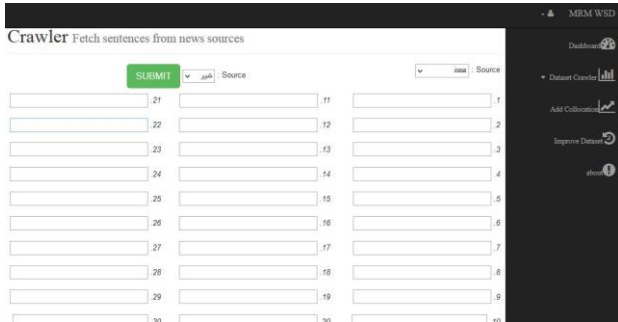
MRM WSD

Crawler Fetch sentences from news sources

SUBMIT خبر Source

isna Source

Dashboard

Dataset Crawler

Add Collocation

Improve Dataset

about

21 11 1
22 12 2
23 13 3
24 14 4
25 15 5
26 16 6
27 17 7
28 18 8
29 19 9
30 20 10